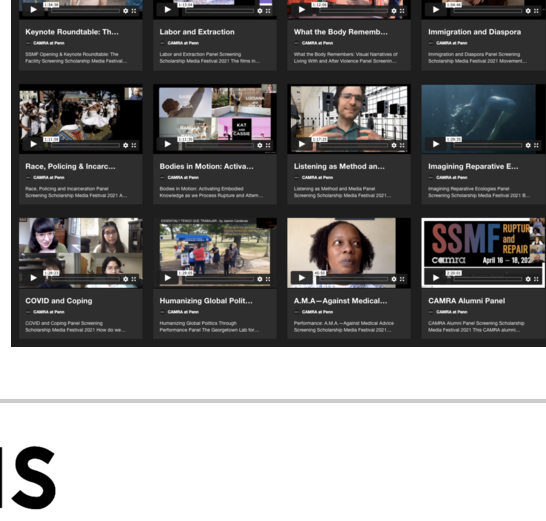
Keynote Roundtable: Th...

— CAMRA at Penn

SSMF Opening & Keynote Roundtable: The Facility Screening Scholarship Media Festival...

Labor and Extraction

— CAMRA at Penn

Labor and Extraction Panel Screening Scholarship Media Festival 2021 The films in...

What the Body Rememb...

— CAMRA at Penn

What the Body Remembers: Visual Narratives of Living With and After Violence Panel Screenin...

Immigration and Diaspora

— CAMRA at Penn

Immigration and Diaspora Panel Screening Scholarship Media Festival 2021 Movement...

Race, Policing & Incarc...

— CAMRA at Penn

Race, Policing and Incarceration Panel Screening Scholarship Media Festival 2021 A...

Bodies in Motion: Activa...

— CAMRA at Penn

Bodies in Motion: Activating Embodied Knowledge as we Process Rupture and Affirm...

Listening as Method an...

— CAMRA at Penn

Listening as Method and Media Panel Screening Scholarship Media Festival 2021...

Imagining Reparative E...

— CAMRA at Penn

Imagining Reparative Ecologies Panel Screening Scholarship Media Festival 2021 B...

COVID and Coping

— CAMRA at Penn

COVID and Coping Panel Screening Scholarship Media Festival 2021 How do we...

Humanizing Global Polit...

— CAMRA at Penn

Humanizing Global Politics Through Performance Panel The Georgetown Lab for...

A.M.A—Against Medical...

— CAMRA at Penn

Performance: A.M.A.—Against Medical Advice Screening Scholarship Media Festival 2021...

SSMF RUPTURE and REPAIR camra April 16 – 18, 202

CAMRA Alumni Panel

— CAMRA at Penn

CAMRA Alumni Panel Screening Scholarship Media Festival 2021 This CAMRA alumni...

S